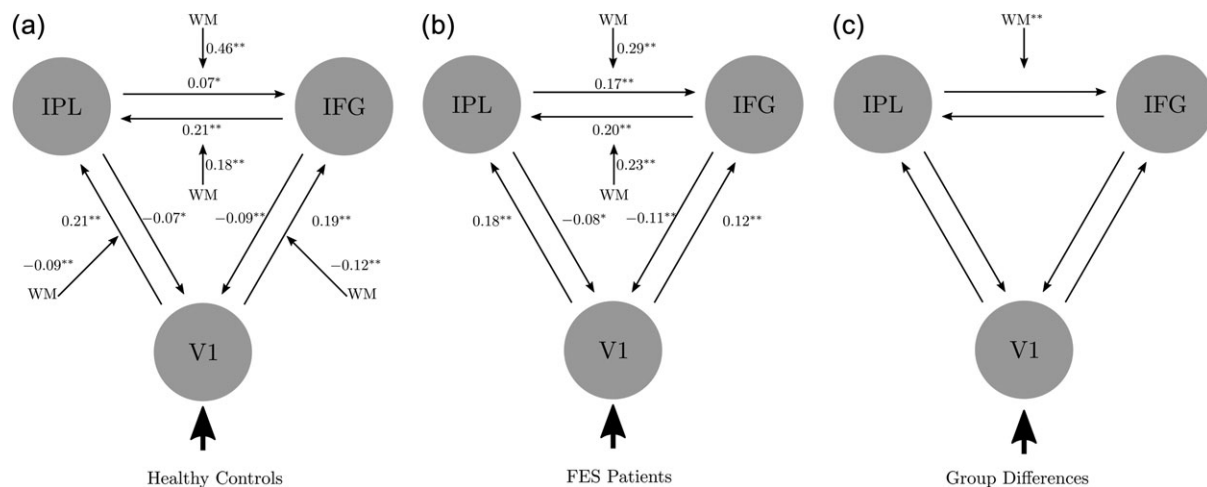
(a)

WM

$0.46^{**}$

$0.07^{*}$

IPL

IFG

$0.21^{**}$

$0.18^{**}$

WM

$0.21^{**}$

$-0.07^{*}$

$-0.09^{**}$

$0.19^{**}$

$-0.09^{**}$

WM

$-0.12^{**}$

WM

V1

Healthy Controls

(b)

WM

$0.29^{**}$

$0.17^{**}$

IPL

IFG

$0.20^{**}$

$0.23^{**}$

WM

$0.18^{**}$

$-0.08^{*}$

$-0.11^{**}$

$0.12^{**}$

V1

FES Patients

(c)

$WM^{**}$

IPL

IFG

V1

Group Differences